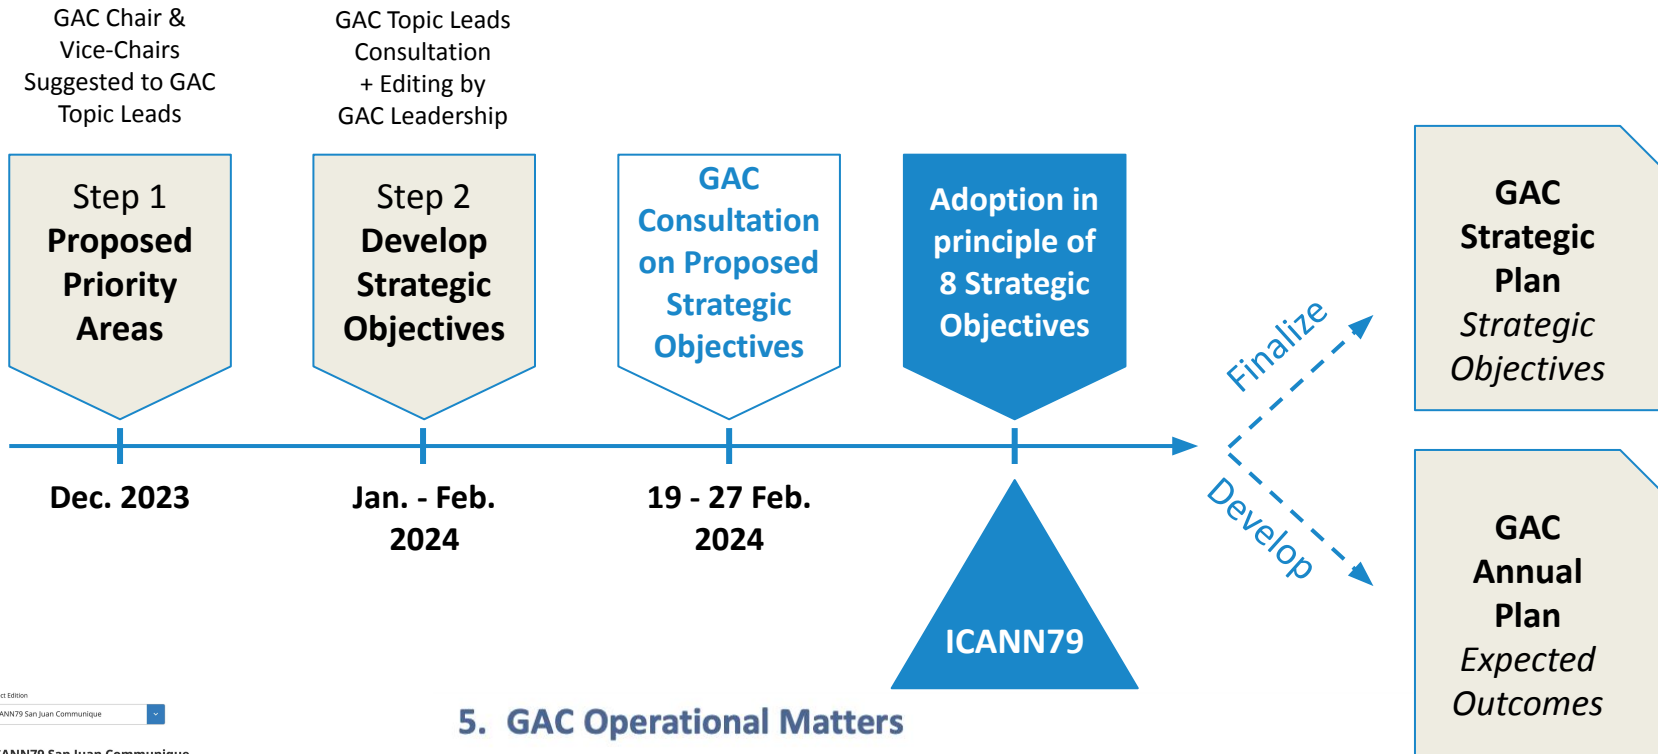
GAC Chair & Vice-Chairs Suggested to GAC Topic Leads

GAC Topic Leads Consultation + Editing by GAC Leadership

Step 1
Proposed Priority Areas

Step 2
Develop Strategic Objectives

GAC Consultation on Proposed Strategic Objectives

Adoption in principle of 8 Strategic Objectives

GAC Strategic Plan
Strategic Objectives

Finalize

Develop

GAC Annual Plan
Expected Outcomes

Dec. 2023

Jan. - Feb. 2024

19 - 27 Feb. 2024

ICANN79

ct Edition
ANN79 San Juan Communique

5. GAC Operational Matters

ANN79 San Juan Communique